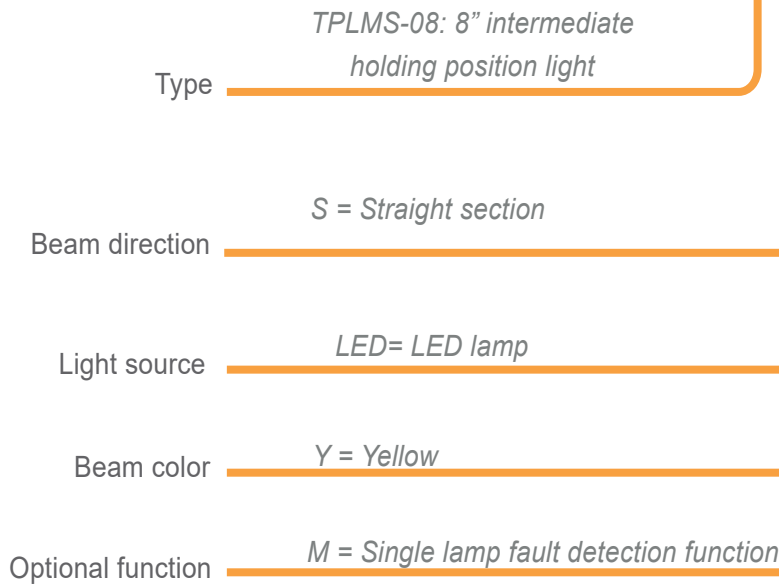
TPLMS-08: 8” intermediate holding position light

Type

S = Straight section

Beam direction

LED= LED lamp

Light source

Y = Yellow

Beam color

M = Single lamp fault detection function

Optional function